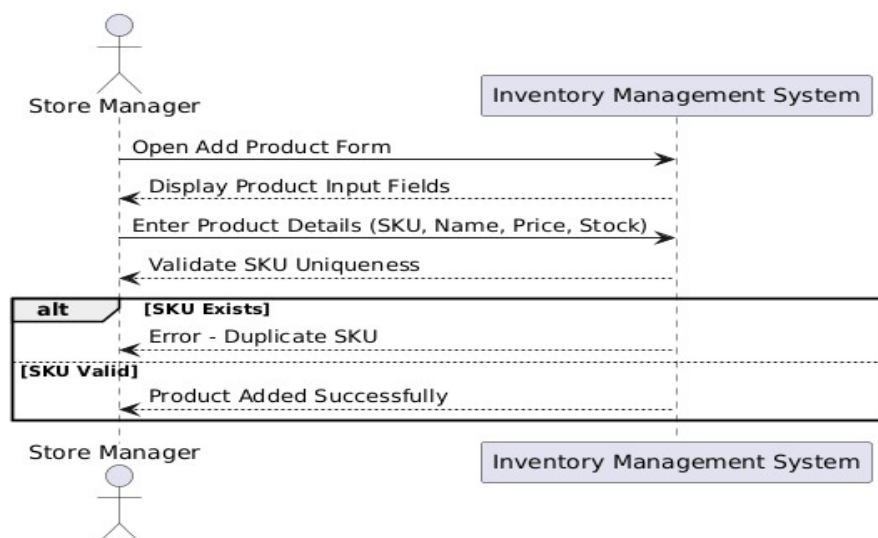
Store Manager

Inventory Management System

Open Add Product Form

Display Product Input Fields

Enter Product Details (SKU, Name, Price, Stock)

Validate SKU Uniqueness

alt

[SKU Exists]

Error - Duplicate SKU

[SKU Valid]

Product Added Successfully

Store Manager

Inventory Management System